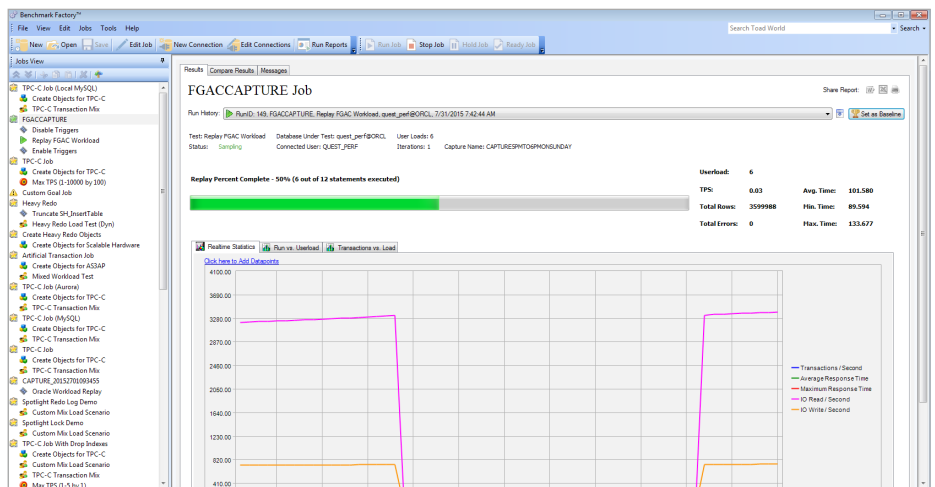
Benchmark Factory™

File View Edit Jobs Tools Help

Search Toad World • Search •

New Open Save Edit Job New Connection Edit Connections Run Reports Run Job Stop Job Hold Job Ready Job

Jobs View

TPC-C Job (Local MySQL)
Create Objects for TPC-C
TPC-C Transaction Mix
FGACCAPTURE
Disable Triggers
Replay FGAC Workload
Enable Triggers
TPC-C Job
Create Objects for TPC-C
Max TPS (1-10000 by 100)
Custom Goal Job
Heavy Redo
Truncate SH_InsertTable
Heavy Redo Load Test (Dyn)
Create Heavy Redo Objects
Create Objects for Scalable Hardware
Artificial Transaction Job
Create Objects for AS3AP
Mixed Workload Test
TPC-C Job (Aurora)
Create Objects for TPC-C
TPC-C Transaction Mix
TPC-C Job (MySQL)
Create Objects for TPC-C
TPC-C Transaction Mix
TPC-C Job
Create Objects for TPC-C
TPC-C Transaction Mix
CAPTURE_20152701093455
Oracle Workload Replay
Spotlight Redo Log Demo
Custom Mix Load Scenario
Spotlight Lock Demo
Custom Mix Load Scenario
TPC-C Job With Drop Indexes
Create Objects for TPC-C
Custom Mix Load Scenario
TPC-C Transaction Mix
Max TPS (1-5 by 1)

Results Compare Results Messages

FGACCAPTURE Job

Share Report:

Run History: RunID: 149, FGACCAPTURE, Replay FGAC Workload, quest_perf@ORCL, 7/31/2015 7:42:44 AM

Set as Baseline

Test: Replay FGAC Workload Database Under Test: quest_perf@ORCL User Loads: 6
Status: Sampling Connected User: QUEST_PERF Iterations: 1 Capture Name: CAPTURESPMTOSPMONSUNDAY

Replay Percent Complete - 50% (6 out of 12 statements executed)

| Userload: | 6 | | |
|---|---|---|---|
| TPS: | 0.03 | Avg. Time: | 101.580 |
| Total Rows: | 3599988 | Min. Time: | 89.594 |
| Total Errors: | 0 | Max. Time: | 133.677 |

Realtime Statistics Run vs. Userload Transactions vs. Load

Click here to Add Datapoints

4100.00
3690.00
3280.00
2870.00
2460.00
2050.00
1640.00
1230.00
820.00
410.00

Transactions / Second
Average Response Time
Maximum Response Time
IO Read / Second
IO Write / Second